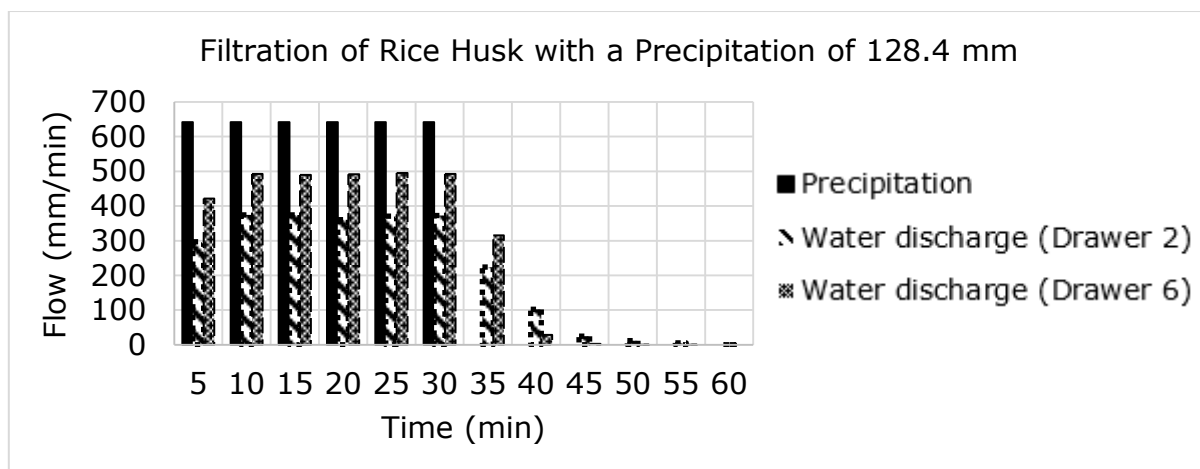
Filtration of Rice Husk with a Precipitation of 128.4 mm

Flow (mm/min)

700
600
500
400
300
200
100
0

5 10 15 20 25 30 35 40 45 50 55 60

Time (min)

Precipitation
Water discharge (Drawer 2)
Water discharge (Drawer 6)